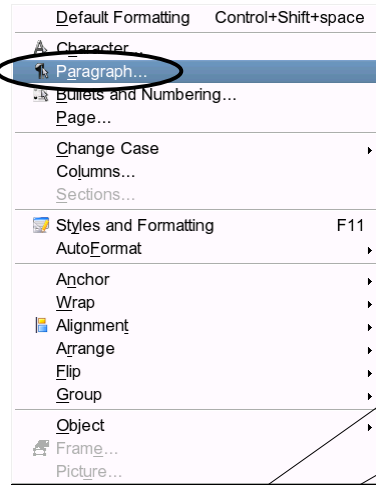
Default Formatting Control+Shift+space
Character...
Paragraph...
Bullets and Numbering...
Page...
Change Case
Columns...
Sections...
Styles and Formatting F11
AutoFormat
Anchor
Wrap
Alignment
Arrange
Flip
Group
Object
Frame...
Picture...